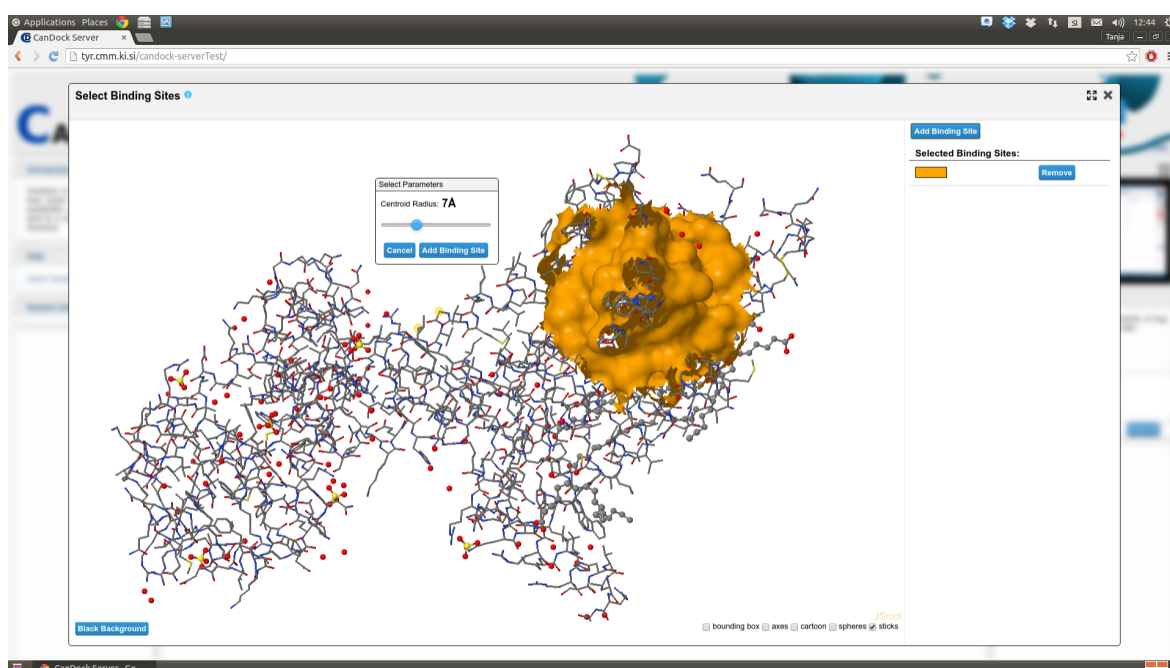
Applications Places
12:44
Tanja
CanDock Server ×
tyr.cmm.ki.si/candock-serverTest/

Select Binding Sites

Select Parameters
Centroid Radius: 7Å
Cancel Add Binding Site

Add Binding Site
Selected Binding Sites:
Remove

JSmol
Black Background
bounding box axes cartoon spheres sticks

CanDock Server - Go